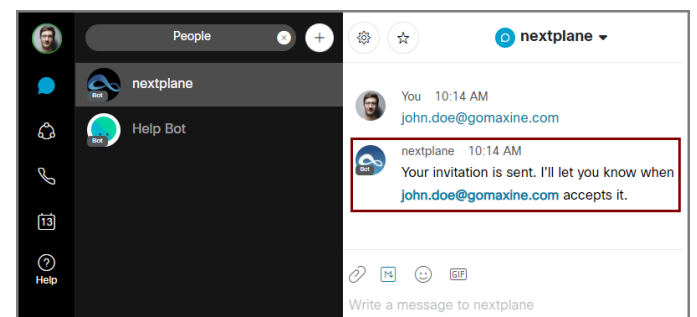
People

nextplane
Bot

Help Bot
Bot

13

Help

nextplane

You 10:14 AM
john.doe@gomaxine.com

nextplane 10:14 AM
Bot
Your invitation is sent. I'll let you know when john.doe@gomaxine.com accepts it.

GIF

Write a message to nextplane